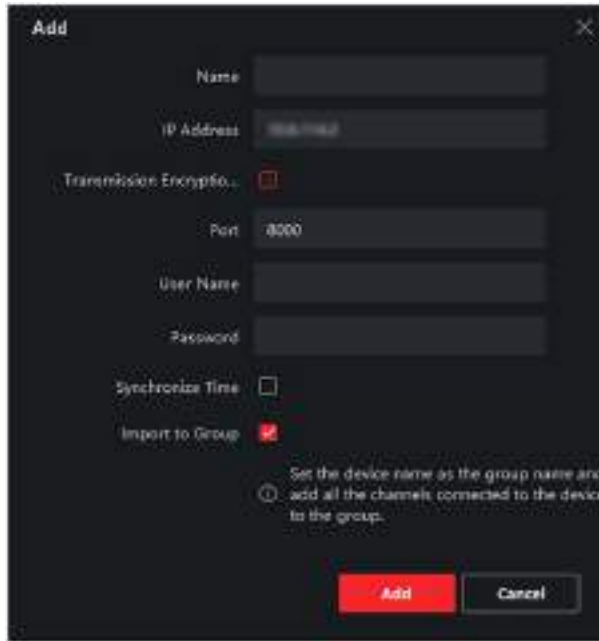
Add

Name

IP Address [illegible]

Transmission Encryptio...

Port 8000

User Name

Password

Synchronize Time

Import to Group

Set the device name as the group name and add all the channels connected to the device to the group.

Add

Cancel